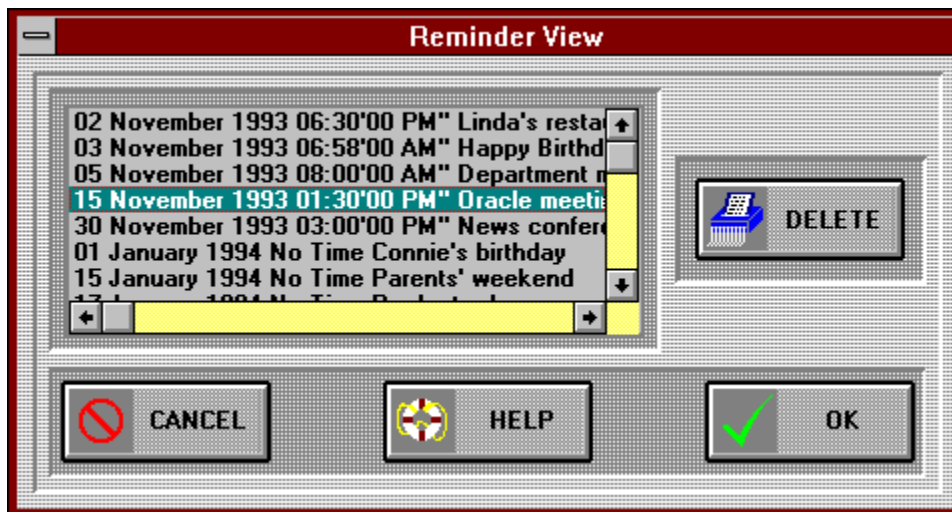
Reminder View

02 November 1993 06:30'00 PM" Linda's resta
03 November 1993 06:58'00 AM" Happy Birthd
05 November 1993 08:00'00 AM" Department m
15 November 1993 01:30'00 PM" Oracle meeti
30 November 1993 03:00'00 PM" News confere
01 January 1994 No Time Connie's birthday
15 January 1994 No Time Parents' weekend
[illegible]

DELETE

CANCEL

HELP

OK